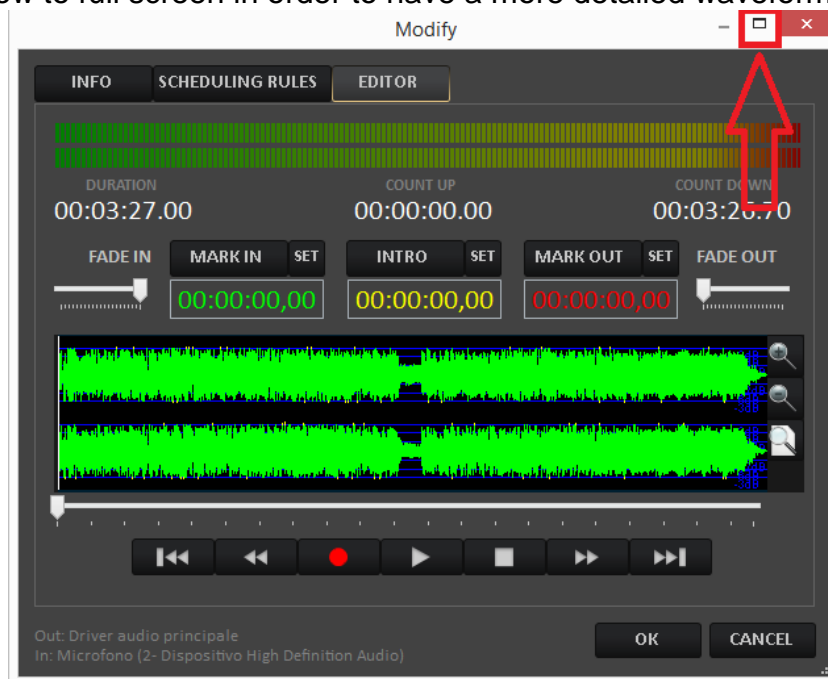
ow to full screen in order to have a more detailed waveform

Modify

INFO SCHEDULING RULES EDITOR

DURATION
00:03:27.00

COUNT UP
00:00:00.00

COUNT DOWN
00:03:26.70

FADE IN MARK IN SET INTRO SET MARK OUT SET FADE OUT

00:00:00,00 00:00:00,00 00:00:00,00

Out: Driver audio principale
In: Microfono (2- Dispositivo High Definition Audio)

OK CANCEL